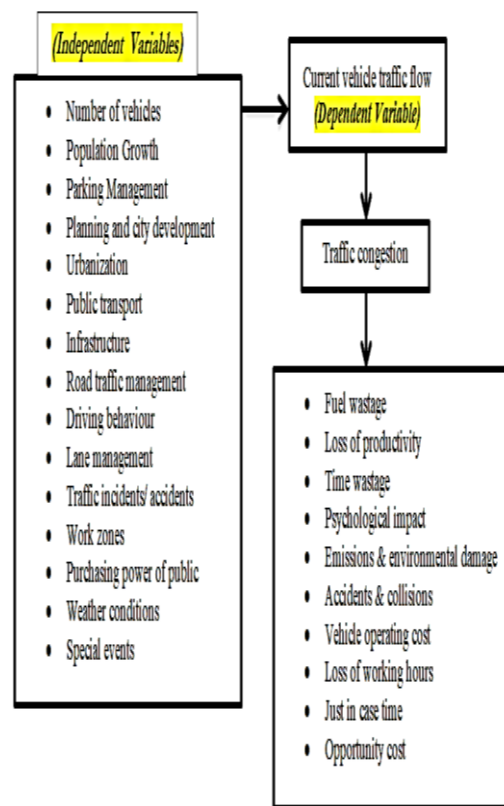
(Independent Variables)

- Number of vehicles
- Population Growth
- Parking Management
- Planning and city development
- Urbanization
- Public transport
- Infrastructure
- Road traffic management
- Driving behaviour
- Lane management
- Traffic incidents/ accidents
- Work zones
- Purchasing power of public
- Weather conditions
- Special events

Current vehicle traffic flow (Dependent Variable)

Traffic congestion

- Fuel wastage
- Loss of productivity
- Time wastage
- Psychological impact
- Emissions & environmental damage
- Accidents & collisions
- Vehicle operating cost
- Loss of working hours
- Just in case time
- Opportunity cost